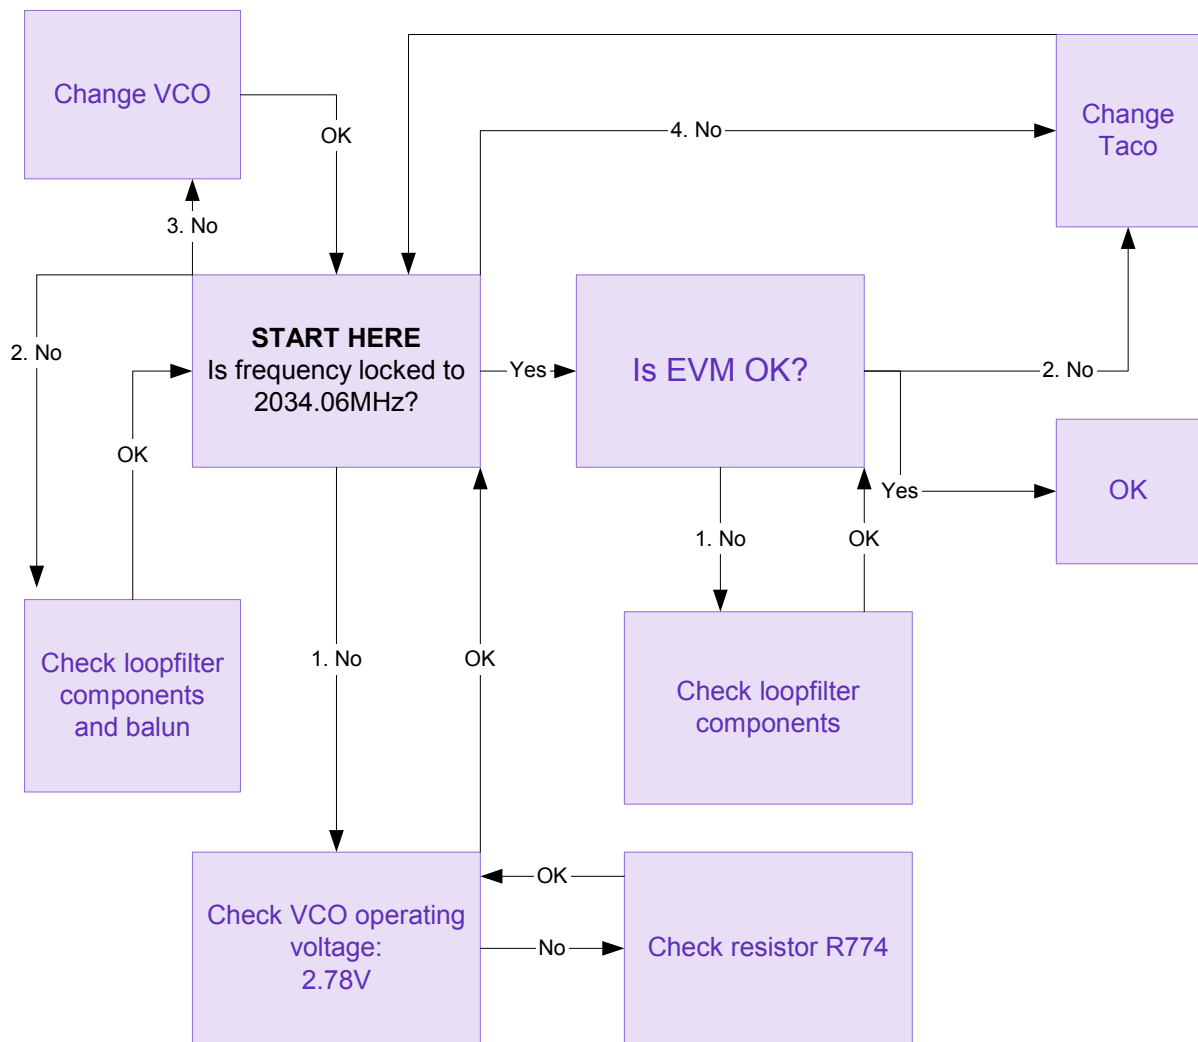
Change VCO

OK

3. No

4. No

Change Taco

2. No

START HERE
Is frequency locked to 2034.06MHz?

Yes

Is EVM OK?

2. No

OK

Yes

OK

1. No

OK

Check loopfilter components and balun

1. No

OK

Check loopfilter components

Check VCO operating voltage:
2.78V

OK

No

Check resistor R774